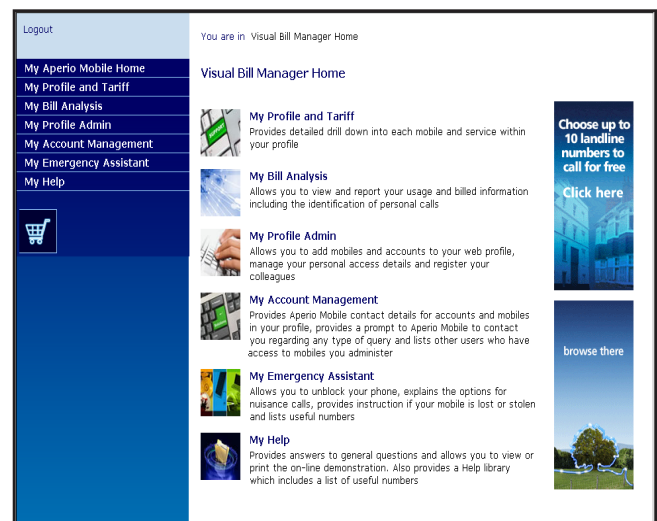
Logout

My Aperio Mobile Home
My Profile and Tariff
My Bill Analysis
My Profile Admin
My Account Management
My Emergency Assistant
My Help

You are in Visual Bill Manager Home

Visual Bill Manager Home

My Profile and Tariff
Provides detailed drill down into each mobile and service within your profile

My Bill Analysis
Allows you to view and report your usage and billed information including the identification of personal calls

My Profile Admin
Allows you to add mobiles and accounts to your web profile, manage your personal access details and register your colleagues

My Account Management
Provides Aperio Mobile contact details for accounts and mobiles in your profile, provides a prompt to Aperio Mobile to contact you regarding any type of query and lists other users who have access to mobiles you administer

My Emergency Assistant
Allows you to unblock your phone, explains the options for nuisance calls, provides instruction if your mobile is lost or stolen and lists useful numbers

My Help
Provides answers to general questions and allows you to view or print the on-line demonstration. Also provides a Help library which includes a list of useful numbers

Choose up to 10 landline numbers to call for free
Click here

browse there